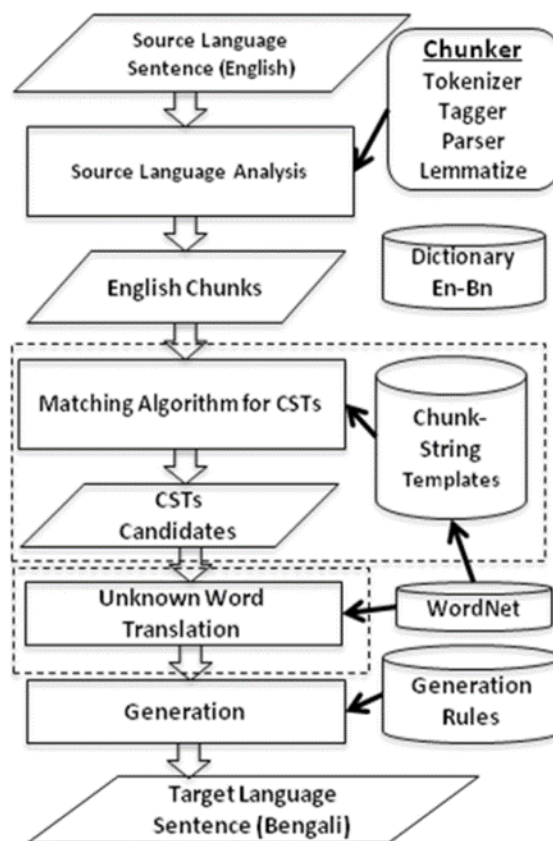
Source Language Sentence (English)

Chunker
Tokenizer
Tagger
Parser
Lemmatize

Source Language Analysis

English Chunks

Dictionary En-Bn

Matching Algorithm for CSTs

Chunk-String Templates

CSTs Candidates

Unknown Word Translation

WordNet

Generation

Generation Rules

Target Language Sentence (Bengali)